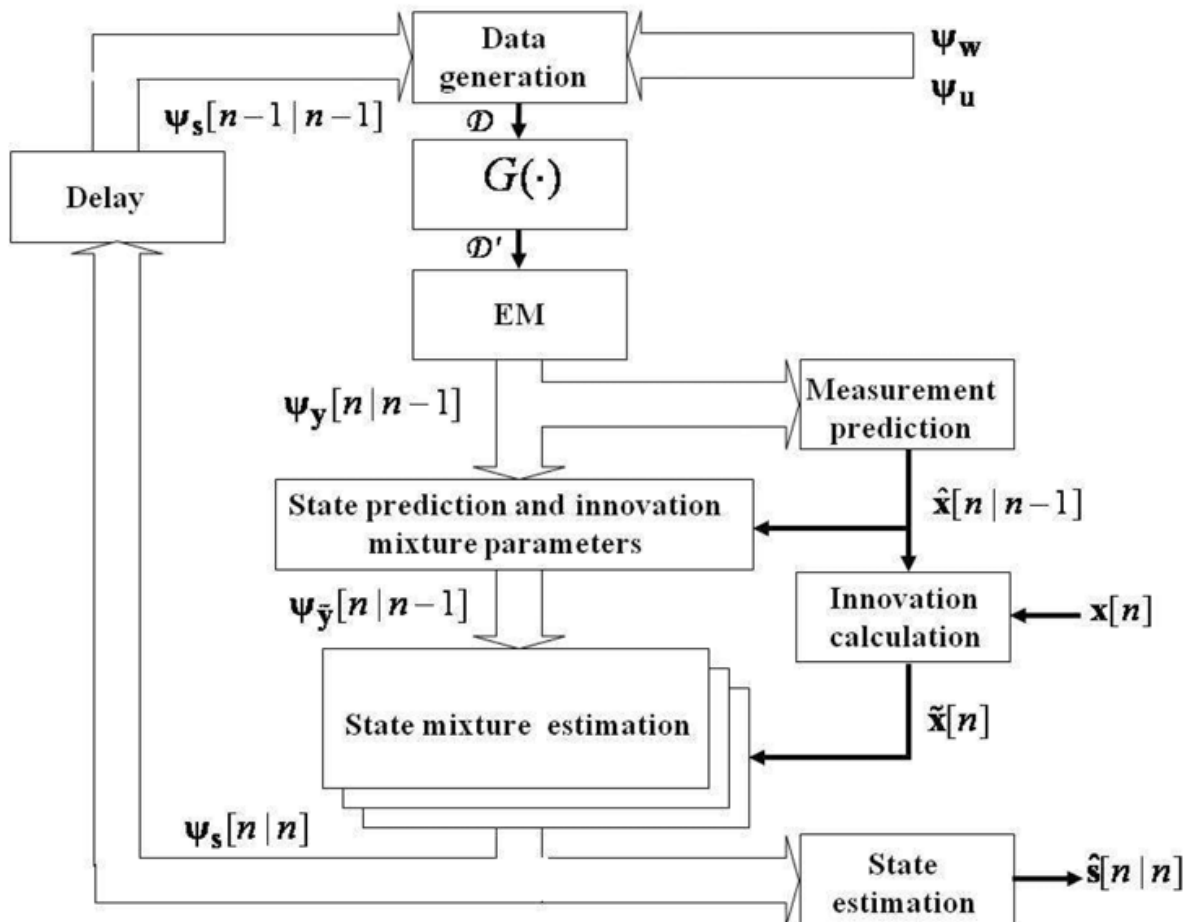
Data generation

$\boldsymbol{\psi}_{\mathbf{w}}$

$\boldsymbol{\psi}_{\mathbf{u}}$

$\boldsymbol{\psi}_{\mathbf{s}}[n-1|n-1]$

$\mathcal{D}$

Delay

$G(\cdot)$

$\mathcal{D}'$

EM

$\boldsymbol{\psi}_{\mathbf{y}}[n|n-1]$

Measurement prediction

State prediction and innovation mixture parameters

$\hat{\mathbf{x}}[n|n-1]$

$\boldsymbol{\psi}_{\tilde{\mathbf{y}}}[n|n-1]$

Innovation calculation

$\mathbf{x}[n]$

State mixture estimation

$\tilde{\mathbf{x}}[n]$

$\boldsymbol{\psi}_{\mathbf{s}}[n|n]$

State estimation

$\hat{\mathbf{s}}[n|n]$